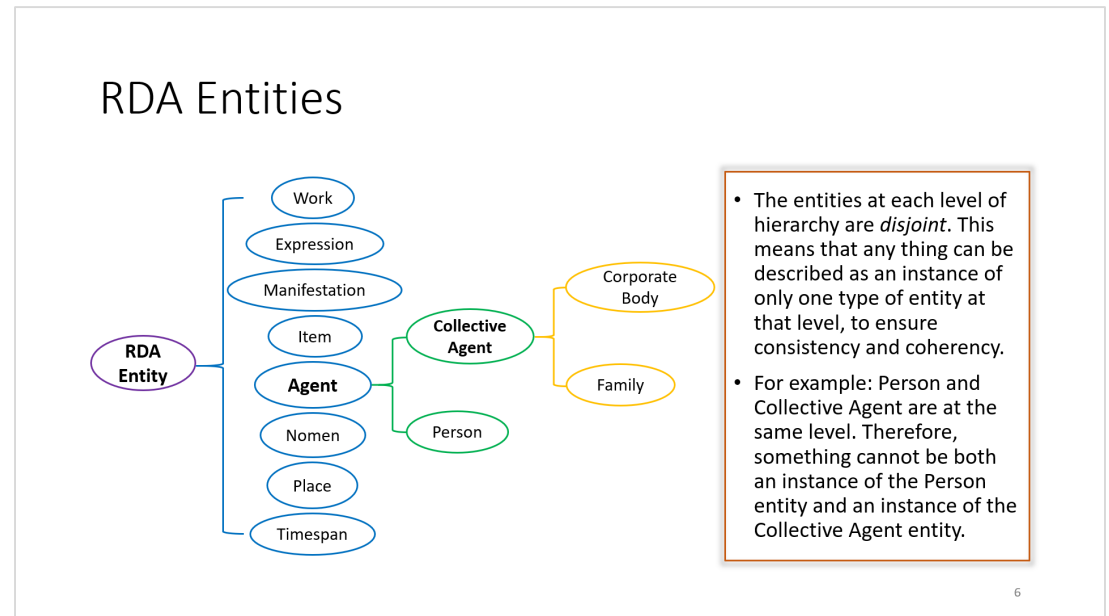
RDA Entities

RDA Entity

Work

Expression

Manifestation

Item

Agent

Nomen

Place

Timespan

Collective Agent

Person

Corporate Body

Family

• The entities at each level of hierarchy are *disjoint*. This means that any thing can be described as an instance of only one type of entity at that level, to ensure consistency and coherency.

• For example: Person and Collective Agent are at the same level. Therefore, something cannot be both an instance of the Person entity and an instance of the Collective Agent entity.

6